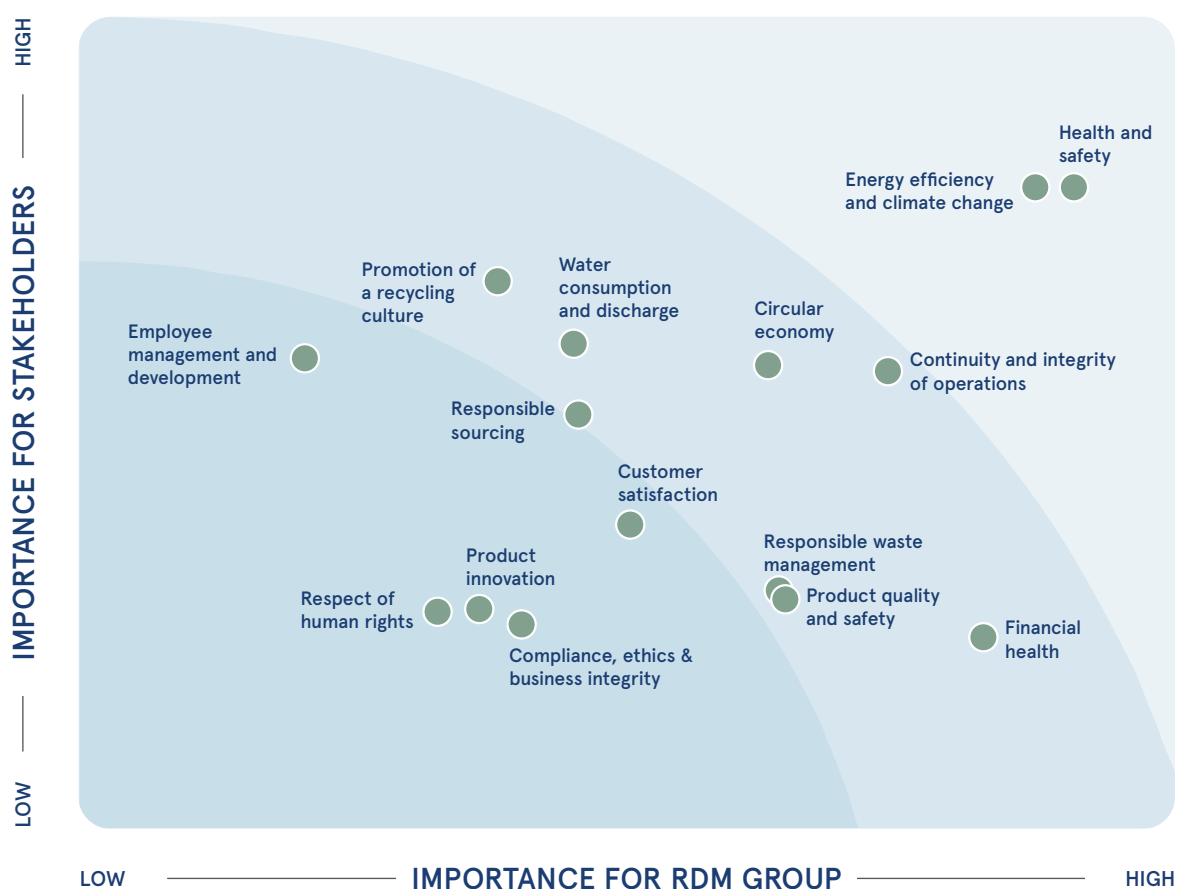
HIGH

IMPORTANCE FOR STAKEHOLDERS

LOW

Health and safety

Energy efficiency and climate change

Promotion of a recycling culture

Water consumption and discharge

Circular economy

Employee management and development

Continuity and integrity of operations

Responsible sourcing

Customer satisfaction

Responsible waste management

Product innovation

Product quality and safety

Respect of human rights

Financial health

Compliance, ethics & business integrity

LOW

IMPORTANCE FOR RDM GROUP

HIGH